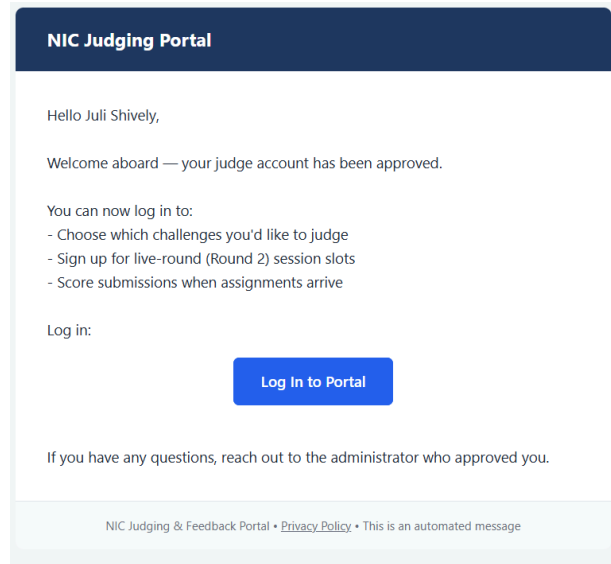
NIC Judging Portal

Hello Juli Shively,

Welcome aboard — your judge account has been approved.

You can now log in to:
- Choose which challenges you'd like to judge
- Sign up for live-round (Round 2) session slots
- Score submissions when assignments arrive

Log in:

Log In to Portal

If you have any questions, reach out to the administrator who approved you.

NIC Judging & Feedback Portal • Privacy Policy • This is an automated message